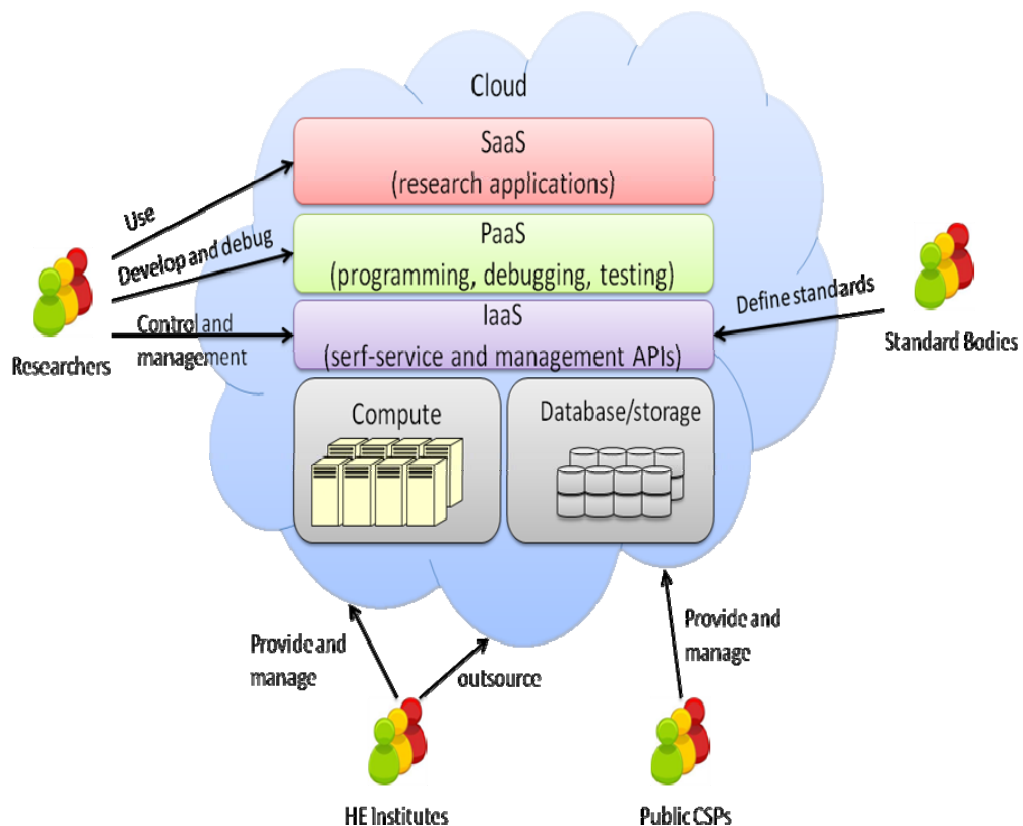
Cloud

SaaS
(research applications)

PaaS
(programming, debugging, testing)

IaaS
(serf-service and management APIs)

Compute

Database/storage

Use

Develop and debug

Control and management

Researchers

Define standards

Standard Bodies

Provide and manage

outsource

HE Institutes

Provide and manage

Public CSPs